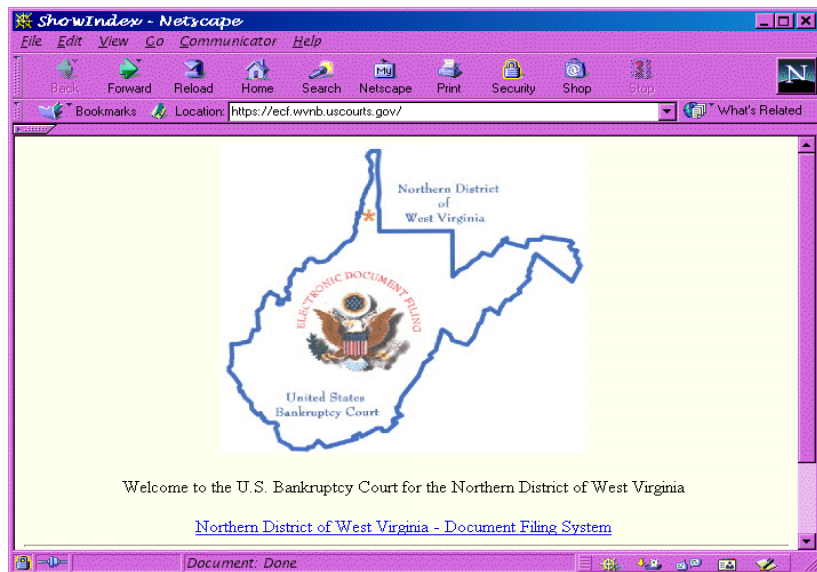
ShowIndex - Netscape

File Edit View Go Communicator Help

Back Forward Reload Home Search Netscape Print Security Shop Stop

Bookmarks Location: https://ecf.wvnb.uscourts.gov/ What's Related

Northern District of West Virginia

ELECTRONIC DOCUMENT FILING

United States Bankruptcy Court

Welcome to the U.S. Bankruptcy Court for the Northern District of West Virginia

Northern District of West Virginia - Document Filing System

Document: Done